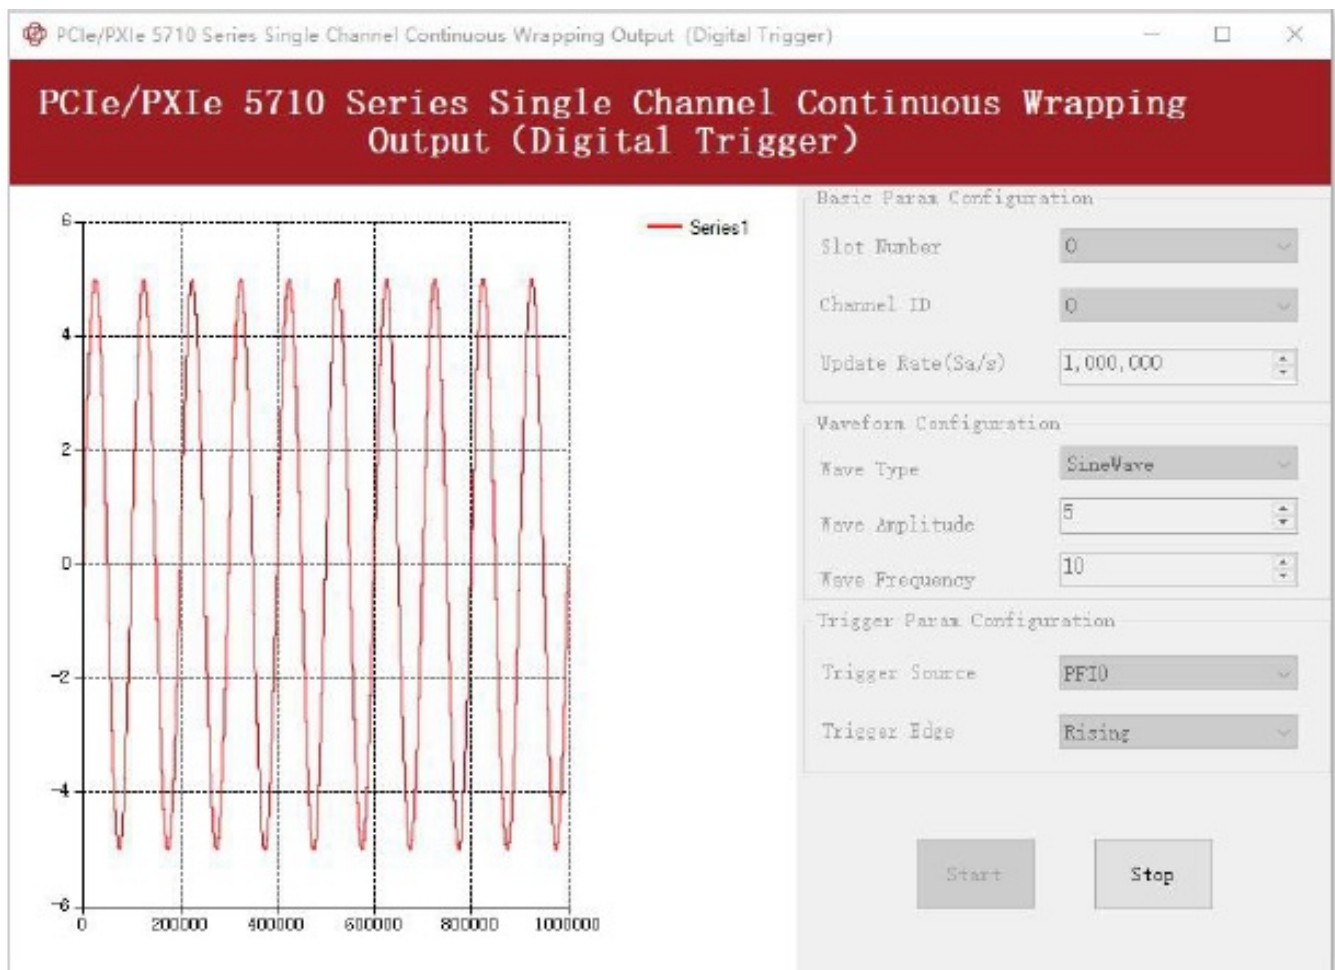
PCIe/PXIe 5710 Series Single Channel Continuous Wrapping Output (Digital Trigger)

PCIe/PXIe 5710 Series Single Channel Continuous Wrapping Output (Digital Trigger)

6
4
2
0
-2
-4
-6
0 200000 400000 600000 800000 1000000

Series1

Basic Param Configuration

Slot Number 0

Channel ID 0

Update Rate(Sa/s) 1,000,000

Waveform Configuration

Wave Type SineWave

Wave Amplitude 5

Wave Frequency 10

Trigger Param Configuration

Trigger Source PFI0

Trigger Edge Rising

Start

Stop